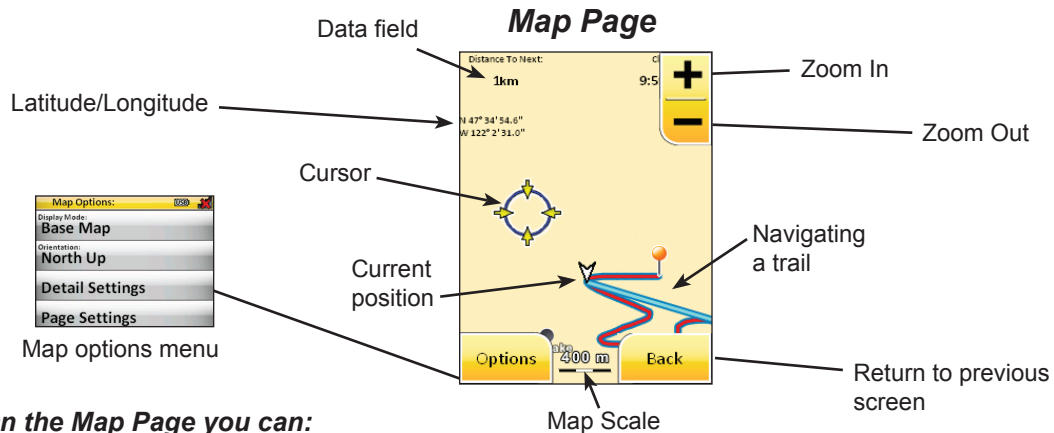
Map Page

Data field

Distance To Next:
1km

Cl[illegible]
9:5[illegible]

Zoom In

Latitude/Longitude

N 47° 34' 54.6"
W 122° 2' 31.0"

Zoom Out

Cursor

Map Options:
Display Mode:
Base Map
Orientation:
North Up
Detail Settings
Page Settings

Map options menu

Navigating a trail

Current position

Options
400 m
Back

Return to previous screen

Map Scale

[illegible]n the Map Page you can: